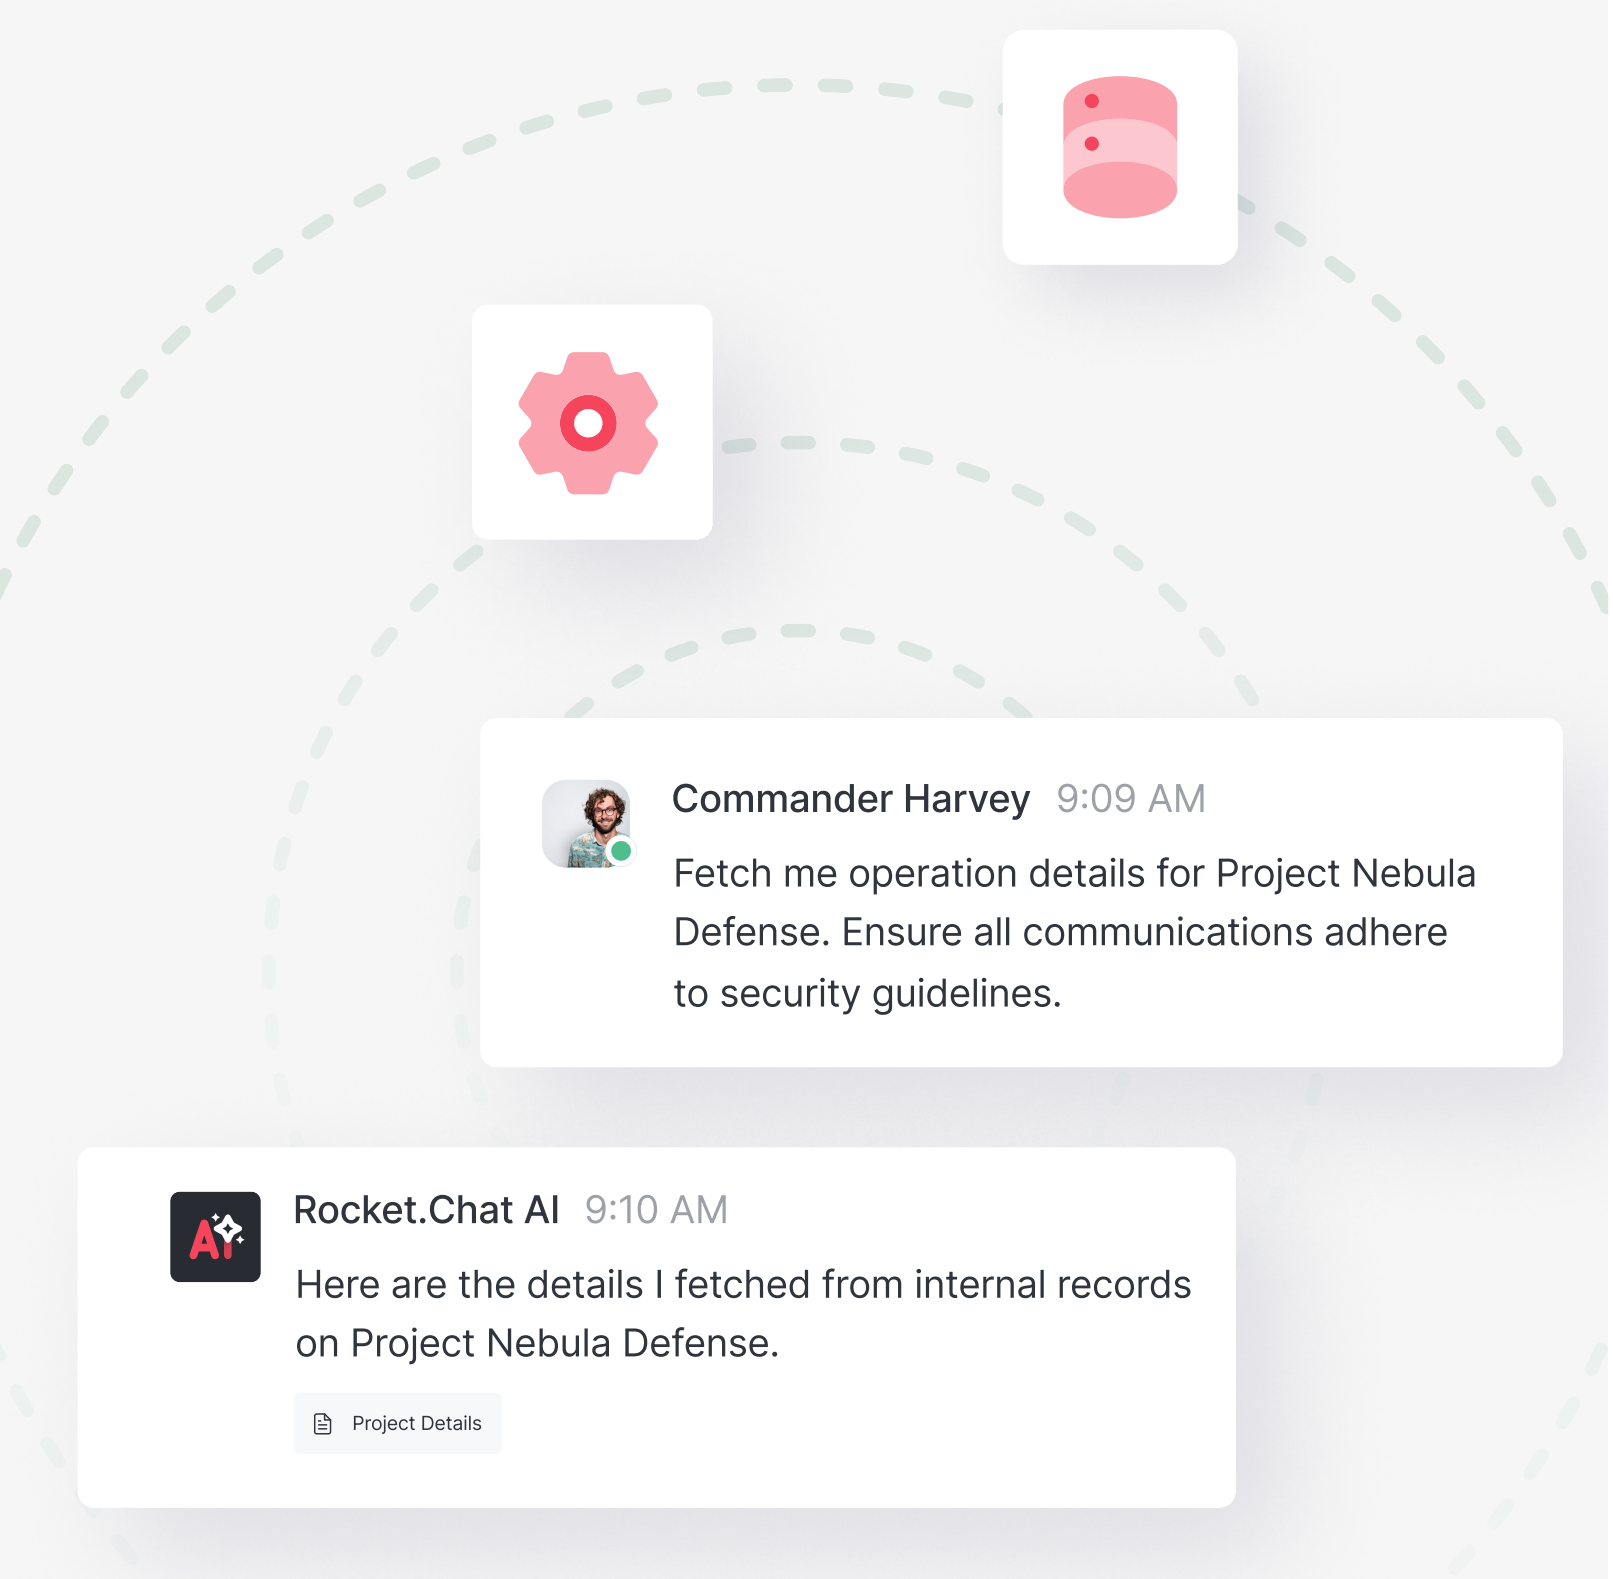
Commander Harvey 9:09 AM

Fetch me operation details for Project Nebula Defense. Ensure all communications adhere to security guidelines.

AI

Rocket.Chat AI 9:10 AM

Here are the details I fetched from internal records on Project Nebula Defense.

Project Details